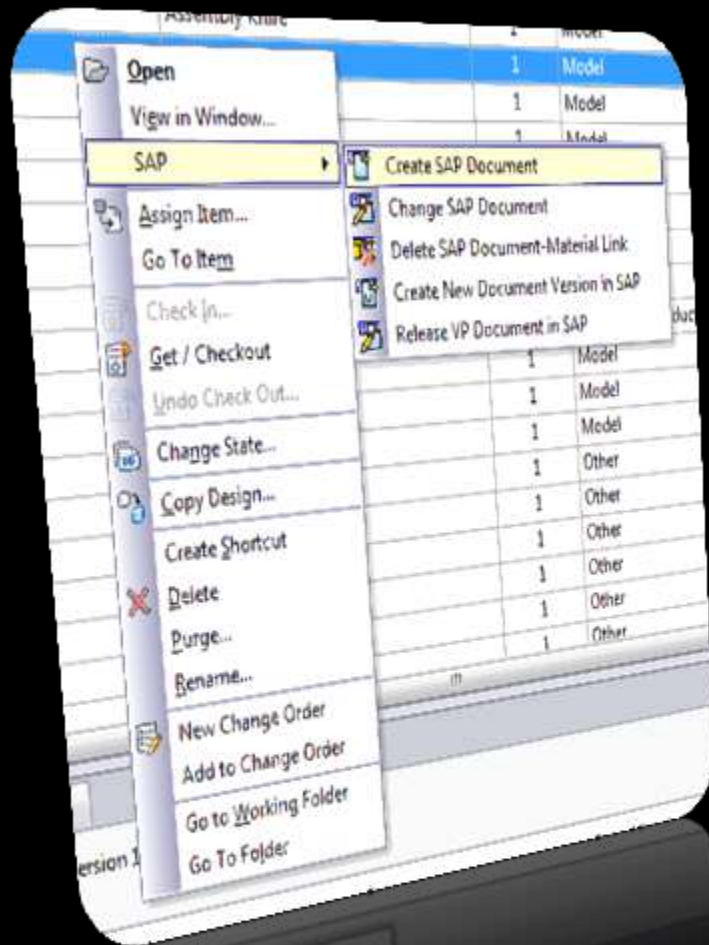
Assembly Knife

| 1 | Model |
|---|---|
| 1 | Model |
| 1 | Model |
| 1 | Model |
| 1 | Model |
| 1 | Model |
| 1 | Model |
| 1 | Other |
| 1 | Other |
| 1 | Other |
| 1 | Other |
| 1 | Other |
| 1 | Other |

Open
View in Window...
SAP
Assign Item...
Go To Item
Check In...
Get / Checkout
Undo Check Out...
Change State...
Copy Design...
Create Shortcut
Delete
Purge...
Rename...
New Change Order
Add to Change Order
Go to Working Folder
Go To Folder

Create SAP Document
Change SAP Document
Delete SAP Document-Material Link
Create New Document Version in SAP
Release VP Document in SAP

duc
Version 1